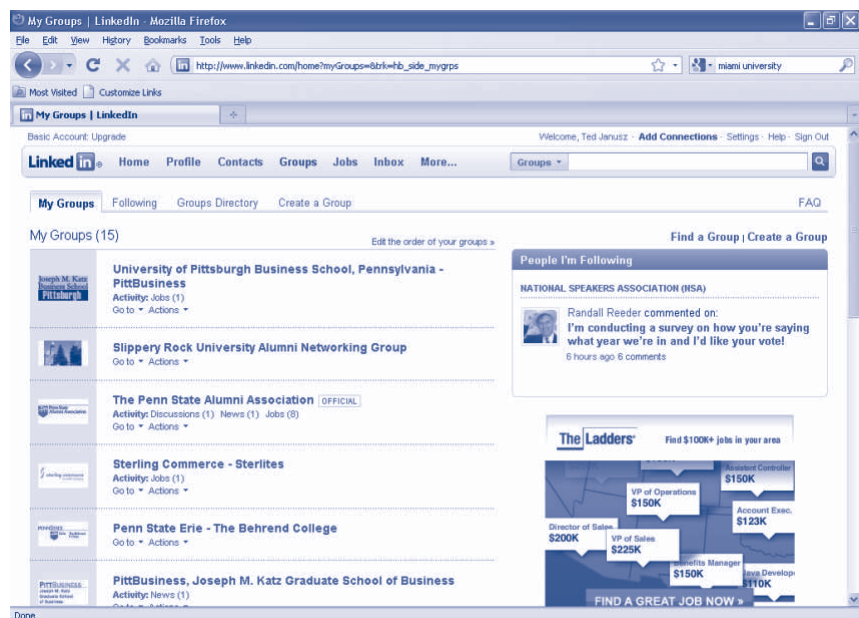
My Groups | LinkedIn - Mozilla Firefox

File Edit View History Bookmarks Tools Help

http://www.linkedin.com/home?myGroups=&trk=hb_side_mygrps

miami university

Most Visited Customize Links

My Groups | LinkedIn

Basic Account: Upgrade

Welcome, Ted Janusz · Add Connections · Settings · Help · Sign Out

Linked in Home Profile Contacts Groups Jobs Inbox More...

Groups

My Groups Following Groups Directory Create a Group FAQ

My Groups (15)

Edit the order of your groups »

Find a Group | Create a Group

Joseph M. Katz Graduate School Pittsburgh

University of Pittsburgh Business School, Pennsylvania - PittBusiness
Activity: Jobs (1)
Go to Actions

Slippery Rock University Alumni Networking Group
Go to Actions

The Penn State Alumni Association OFFICIAL
Activity: Discussions (1) News (1) Jobs (8)
Go to Actions

Sterling Commerce - Sterlites
Activity: Jobs (1)
Go to Actions

Penn State Erie - The Behrend College
Go to Actions

PITTBUSINESS

PittBusiness, Joseph M. Katz Graduate School of Business
Activity: News (1)
Go to Actions

People I'm Following

NATIONAL SPEAKERS ASSOCIATION (NSA)

Randall Reeder commented on:
I'm conducting a survey on how you're saying what year we're in and I'd like your vote!
6 hours ago 6 comments

The Ladders Find $100K+ jobs in your area

Assistant Controller $150K

VP of Operations $150K

Account Exec. $123K

Director of Sales $200K

VP of Sales $225K

Benefits Manager $150K

Developer $110K

FIND A GREAT JOB NOW »

Done